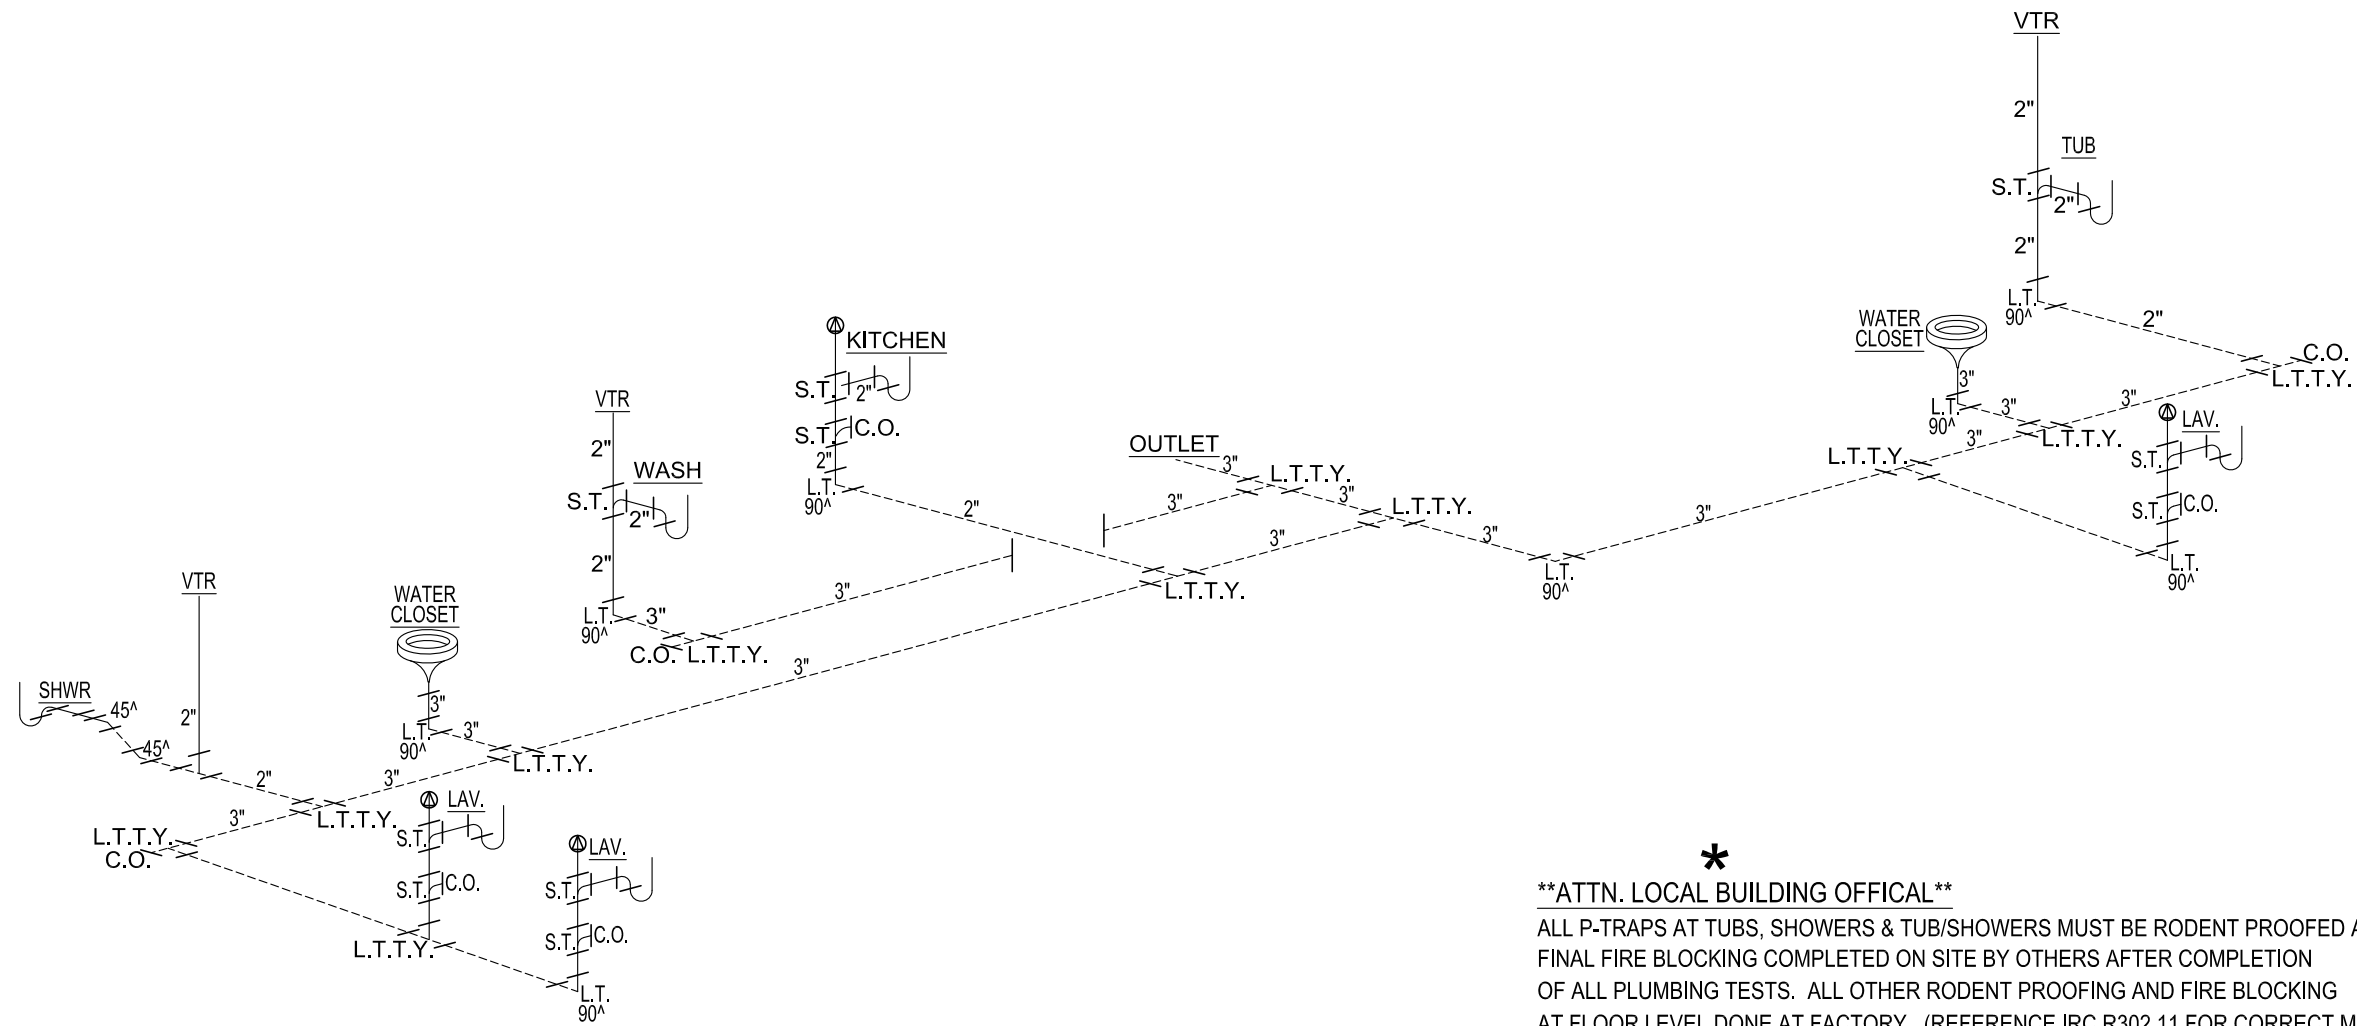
VTR

2"

TUB

S.T.

2"

2"

L.T.
90^

2"

WATER
CLOSET

C.O.
L.T.T.Y.

3"

L.T.
90^

3"

3"

L.T.T.Y.

3"

LAV.

S.T.

S.T.

C.O.

L.T.
90^

KITCHEN

S.T.

2"

S.T.

C.O.

2"

L.T.
90^

VTR

2"

WASH

S.T.

2"

2"

OUTLET

3"

L.T.T.Y.

3"

3"

L.T.T.Y.

L.T.T.Y.

3"

3"

2"

3"

L.T.T.Y.

L.T.
90^

VTR

WATER
CLOSET

L.T.
90^

3"

C.O.

L.T.T.Y.

3"

SHWR

45^

45^

2"

3"

3"

L.T.
90^

3"

L.T.T.Y.

2"

3"

L.T.T.Y.

L.T.T.Y.
C.O.

3"

LAV.

S.T.

S.T.

C.O.

LAV.

S.T.

S.T.

C.O.

L.T.T.Y.

L.T.
90^

*

**ATTN. LOCAL BUILDING OFFICAL**

ALL P-TRAPS AT TUBS, SHOWERS & TUB/SHOWERS MUST BE RODENT PROOFED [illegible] FINAL FIRE BLOCKING COMPLETED ON SITE BY OTHERS AFTER COMPLETION OF ALL PLUMBING TESTS. ALL OTHER RODENT PROOFING AND FIRE BLOCKING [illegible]